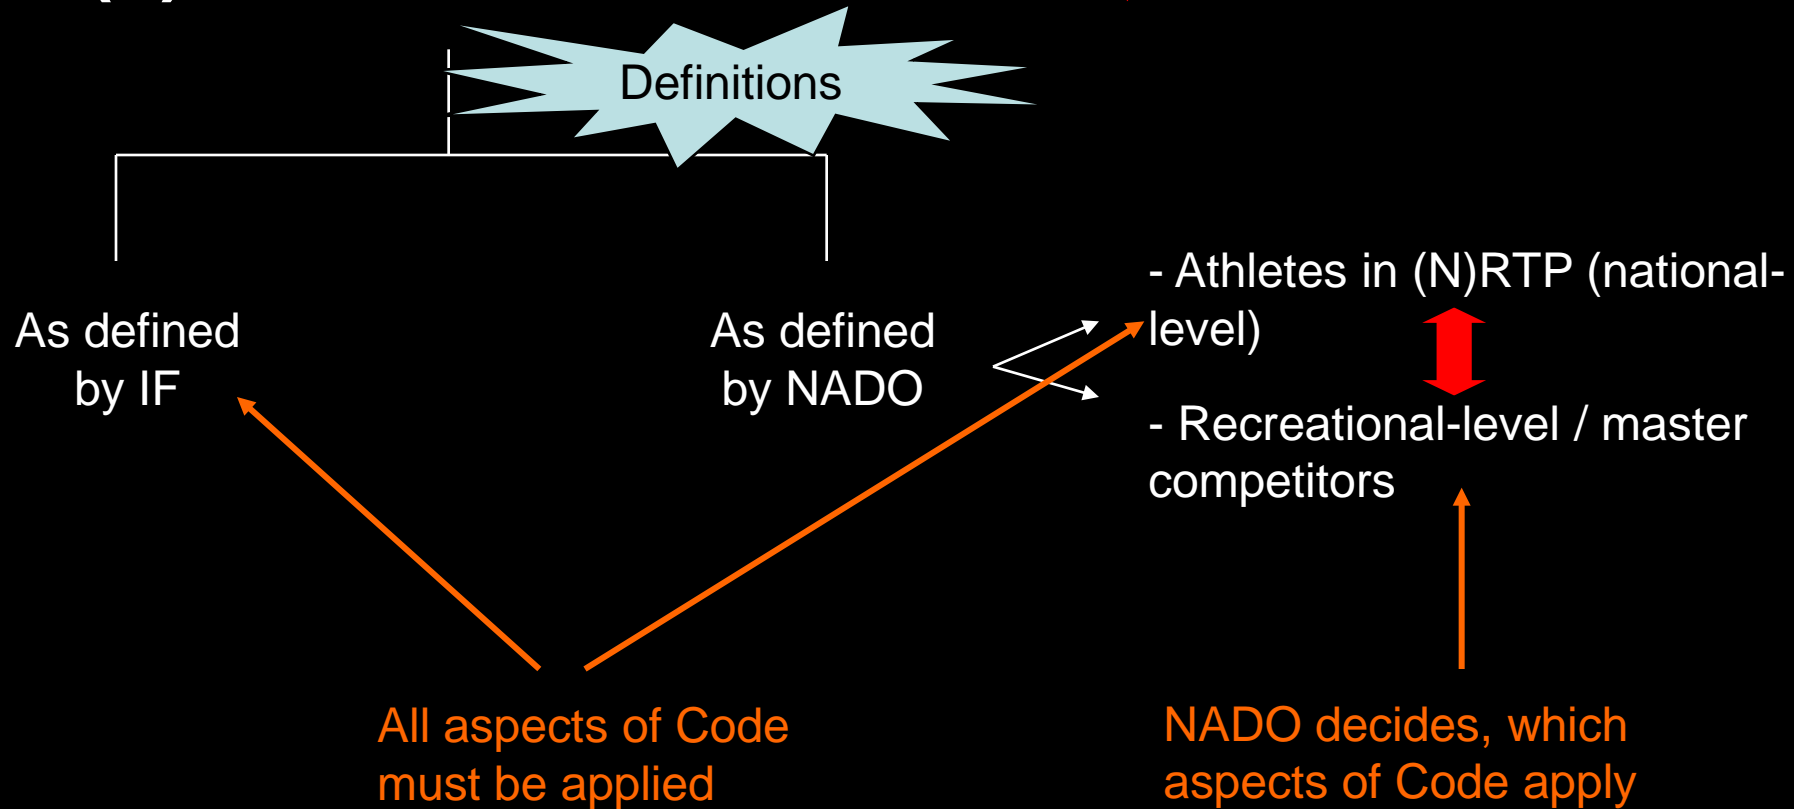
Definitions

As defined by IF

As defined by NADO

- Athletes in (N)RTP (national-level)

- Recreational-level / master competitors

All aspects of Code must be applied

NADO decides, which aspects of Code apply